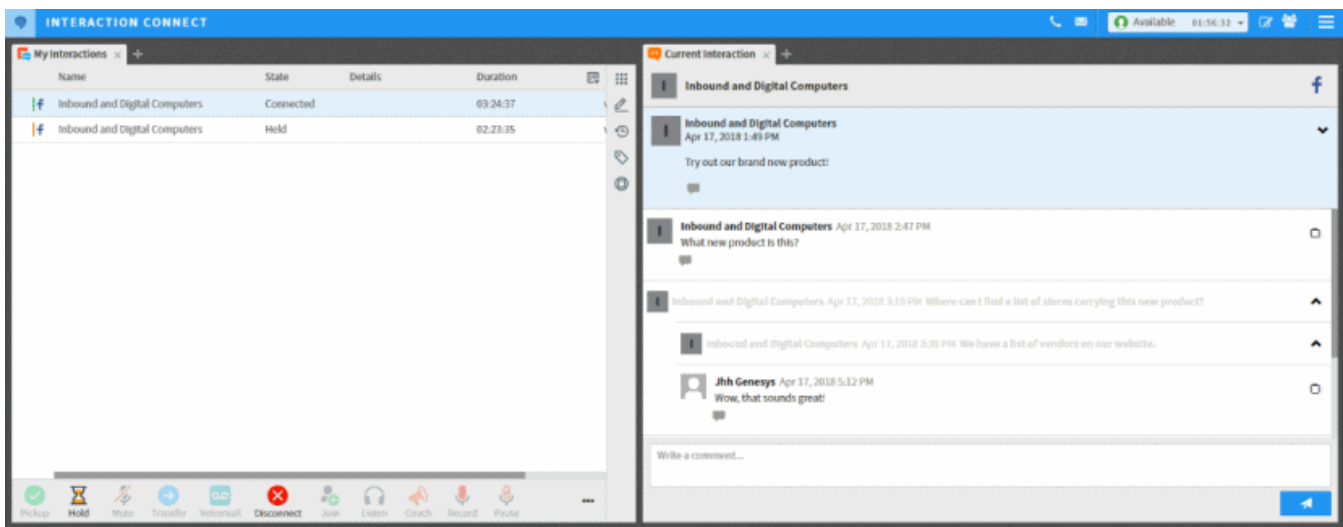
INTERACTION CONNECT

Available 01:56:32

My Interactions

| Name | State | Details | Duration |
|---|---|---|---|
| Inbound and Digital Computers | Connected | | 03:24:37 |
| Inbound and Digital Computers | Held | | 02:23:35 |

Pickup Hold Mute Transfer Voicemail Disconnect Join Listen Coach Record Pause ...

Current Interaction

Inbound and Digital Computers

Inbound and Digital Computers
Apr 17, 2018 1:49 PM
Try out our brand new product!

Inbound and Digital Computers Apr 17, 2018 2:47 PM
What new product is this?

Inbound and Digital Computers Apr 17, 2018 3:10 PM Where can I find a list of stores carrying this new product?

Inbound and Digital Computers Apr 17, 2018 3:30 PM We have a list of vendors on our website.

Jhh Genesys Apr 17, 2018 5:12 PM
Wow, that sounds great!

Write a comment...